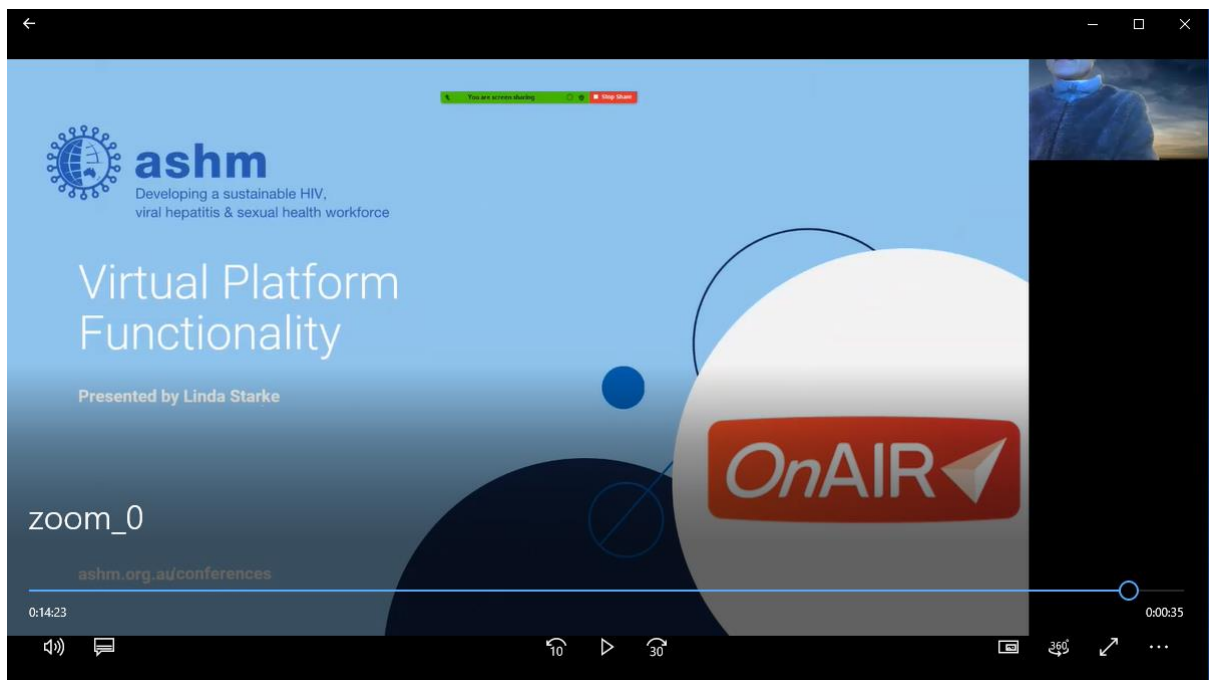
You are screen sharing
Stop Share

ashm
Developing a sustainable HIV, viral hepatitis & sexual health workforce

Virtual Platform Functionality

Presented by Linda Starke

OnAIR

zoom_0

ashm.org.au/conferences

0:14:23
0:00:35

10
30
360